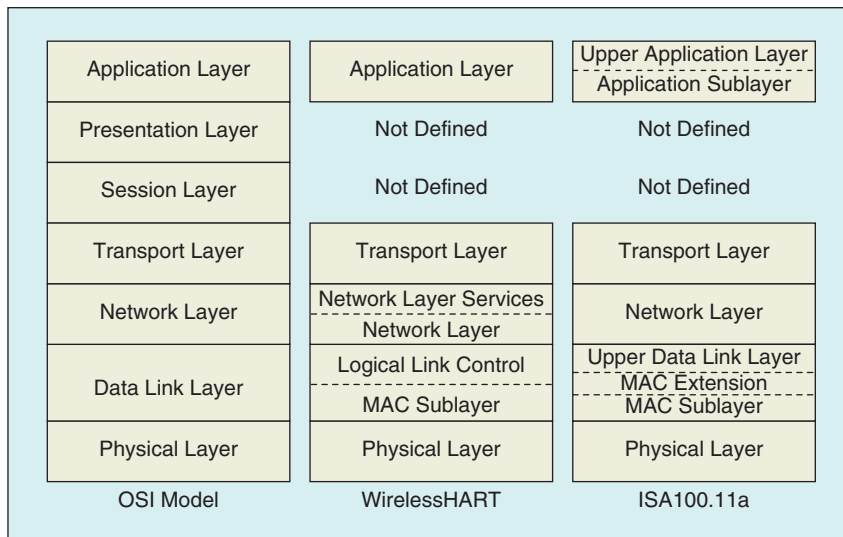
| OSI Model | WirelessHART | ISA100.11a |
|---|---|---|
| Application Layer | Application Layer | Upper Application Layer / Application Sublayer |
| Presentation Layer | Not Defined | Not Defined |
| Session Layer | Not Defined | Not Defined |
| Transport Layer | Transport Layer | Transport Layer |
| Network Layer | Network Layer Services / Network Layer | Network Layer |
| Data Link Layer | Logical Link Control / MAC Sublayer | Upper Data Link Layer / MAC Extension / MAC Sublayer |
| Physical Layer | Physical Layer | Physical Layer |